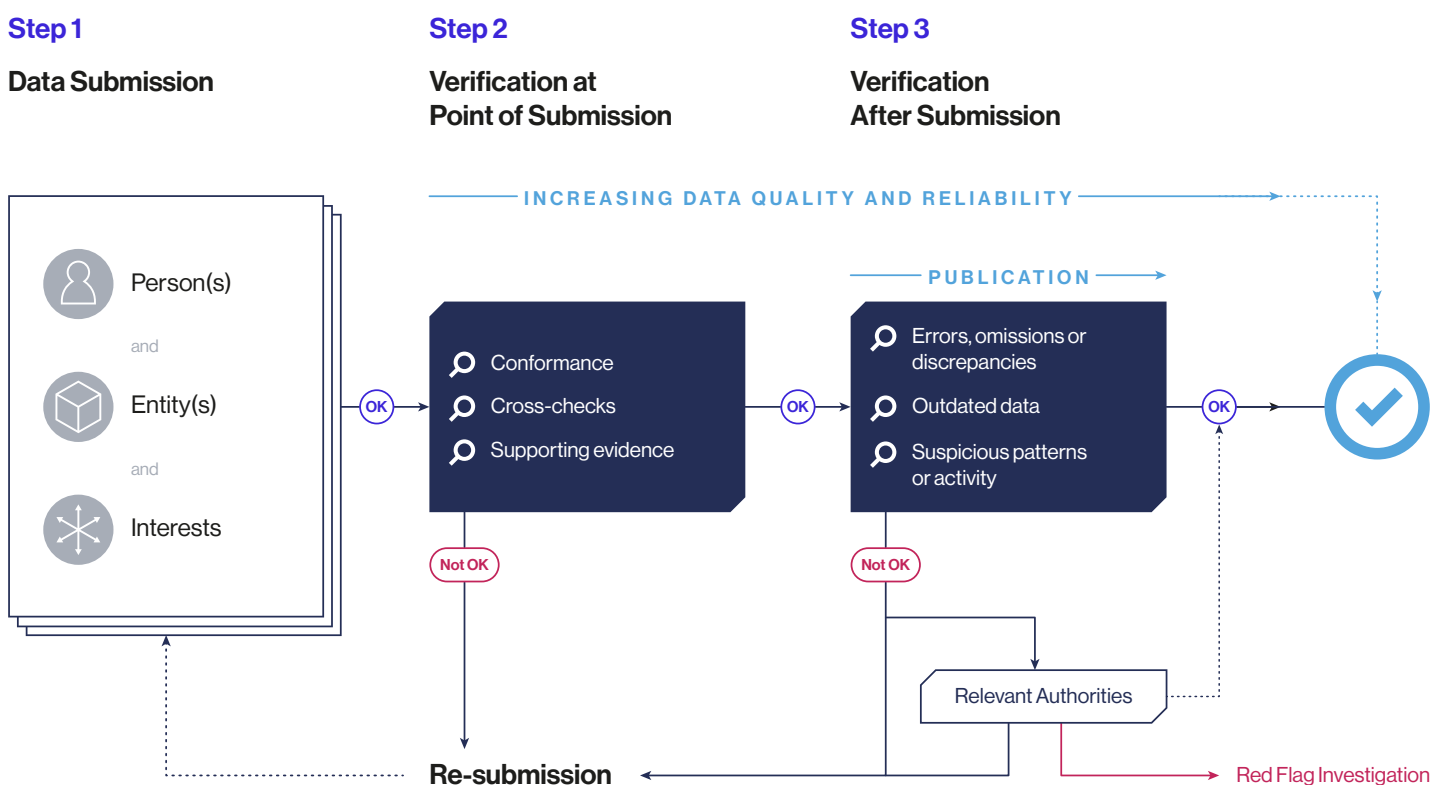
Step 1

Data Submission

Step 2

Verification at Point of Submission

Step 3

Verification After Submission

INCREASING DATA QUALITY AND RELIABILITY

Person(s)

and

Entity(s)

and

Interests

OK

Conformance

Cross-checks

Supporting evidence

Not OK

OK

PUBLICATION

Errors, omissions or discrepancies

Outdated data

Suspicious patterns or activity

Not OK

OK

Relevant Authorities

Re-submission

Red Flag Investigation